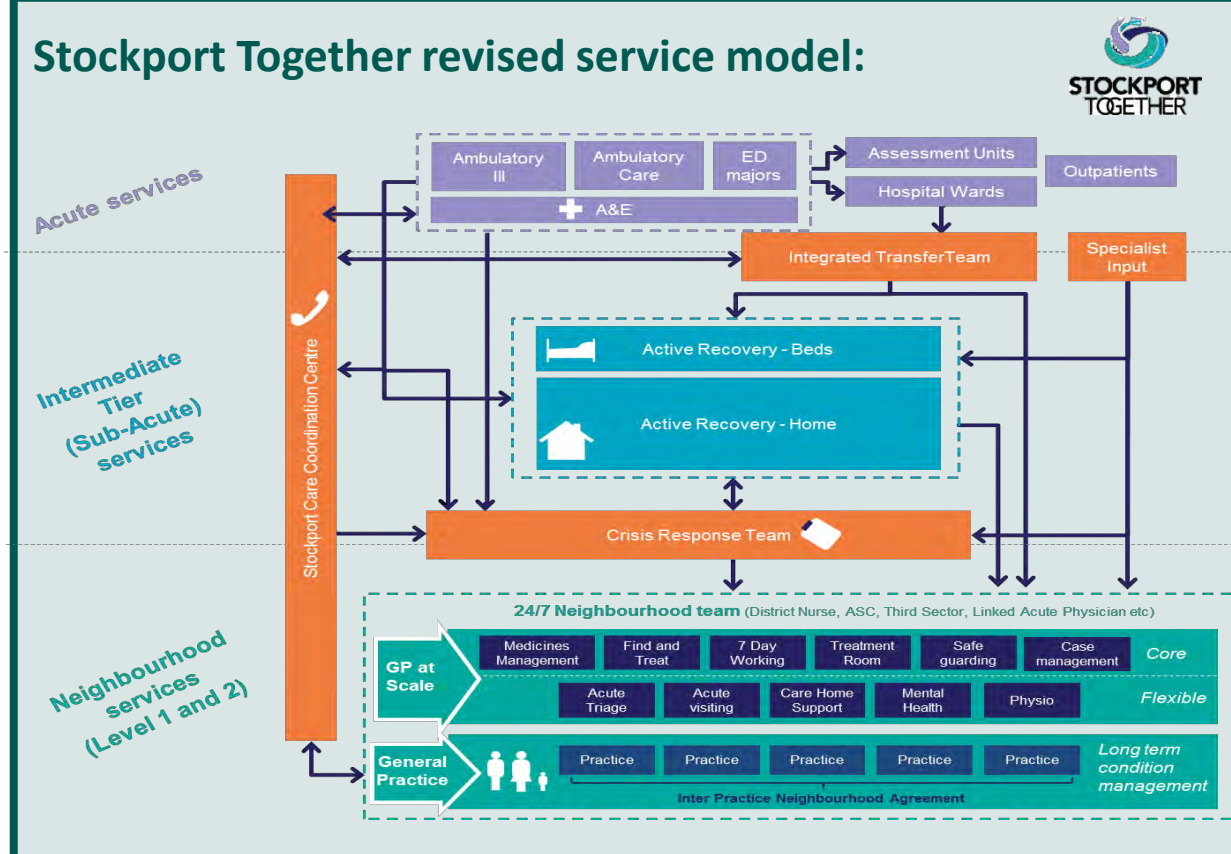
Stockport Together revised service model:

STOCKPORT TOGETHER

Acute services

Ambulatory Ill

Ambulatory Care

ED majors

A&E

Assessment Units

Hospital Wards

Outpatients

Integrated TransferTeam

Specialist Input

Stockport Care Coordination Centre

Intermediate Tier (Sub-Acute) services

Active Recovery - Beds

Active Recovery - Home

Crisis Response Team

Neighbourhood services (Level 1 and 2)

24/7 Neighbourhood team (District Nurse, ASC, Third Sector, Linked Acute Physician etc)

GP at Scale

Medicines Management

Find and Treat

7 Day Working

Treatment Room

Safe guarding

Case management

Core

Acute Triage

Acute visiting

Care Home Support

Mental Health

Physio

Flexible

General Practice

Practice

Practice

Practice

Practice

Practice

Long term condition management

Inter Practice Neighbourhood Agreement